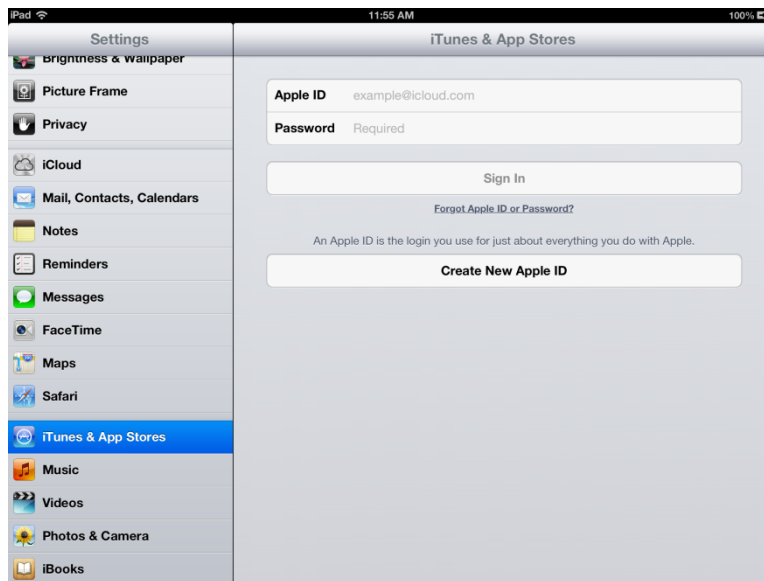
iPad
11:55 AM
100%

Settings
Brightness & Wallpaper
Picture Frame
Privacy
iCloud
Mail, Contacts, Calendars
Notes
Reminders
Messages
FaceTime
Maps
Safari
iTunes & App Stores
Music
Videos
Photos & Camera
iBooks

iTunes & App Stores
Apple ID example@icloud.com
Password Required
Sign In
Forgot Apple ID or Password?
An Apple ID is the login you use for just about everything you do with Apple.
Create New Apple ID